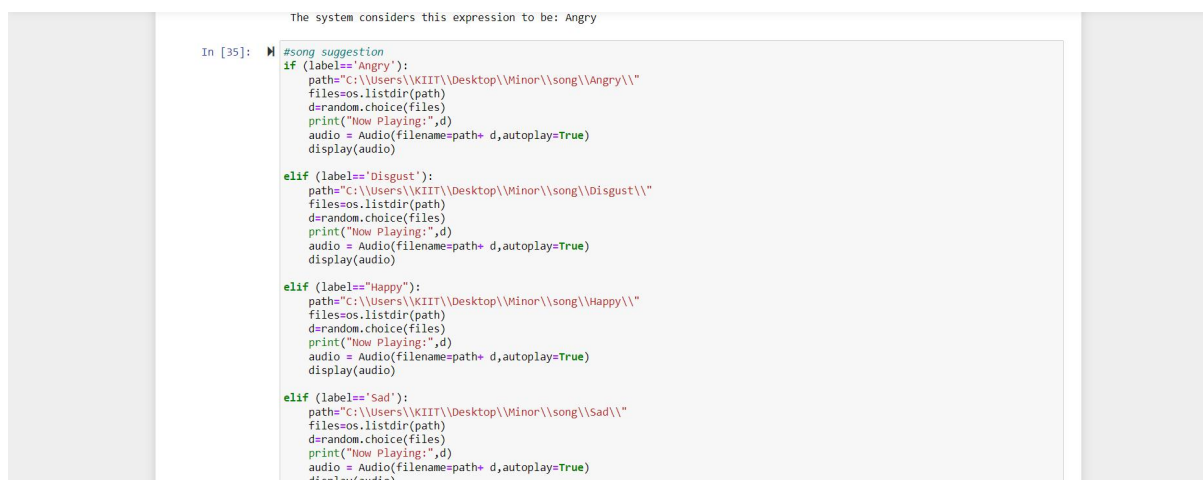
The system considers this expression to be: Angry

In [35]:

#song suggestion
if (label=='Angry'):
    path="C:\\Users\\KIIT\\Desktop\\Minor\\song\\Angry\\"
    files=os.listdir(path)
    d=random.choice(files)
    print("Now Playing:",d)
    audio = Audio(filename=path+ d,autoplay=True)
    display(audio)

elif (label=='Disgust'):
    path="C:\\Users\\KIIT\\Desktop\\Minor\\song\\Disgust\\"
    files=os.listdir(path)
    d=random.choice(files)
    print("Now Playing:",d)
    audio = Audio(filename=path+ d,autoplay=True)
    display(audio)

elif (label=="Happy"):
    path="C:\\Users\\KIIT\\Desktop\\Minor\\song\\Happy\\"
    files=os.listdir(path)
    d=random.choice(files)
    print("Now Playing:",d)
    audio = Audio(filename=path+ d,autoplay=True)
    display(audio)

elif (label=='Sad'):
    path="C:\\Users\\KIIT\\Desktop\\Minor\\song\\Sad\\"
    files=os.listdir(path)
    d=random.choice(files)
    print("Now Playing:",d)
    audio = Audio(filename=path+ d,autoplay=True)
    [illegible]